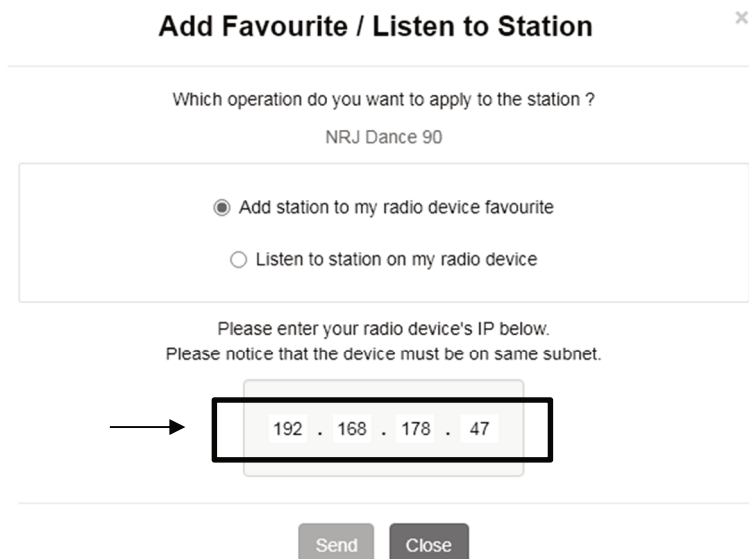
Add Favourite / Listen to Station

×

Which operation do you want to apply to the station ?

NRJ Dance 90

Add station to my radio device favourite

Listen to station on my radio device

Please enter your radio device's IP below.
Please notice that the device must be on same subnet.

192 . 168 . 178 . 47

Send Close